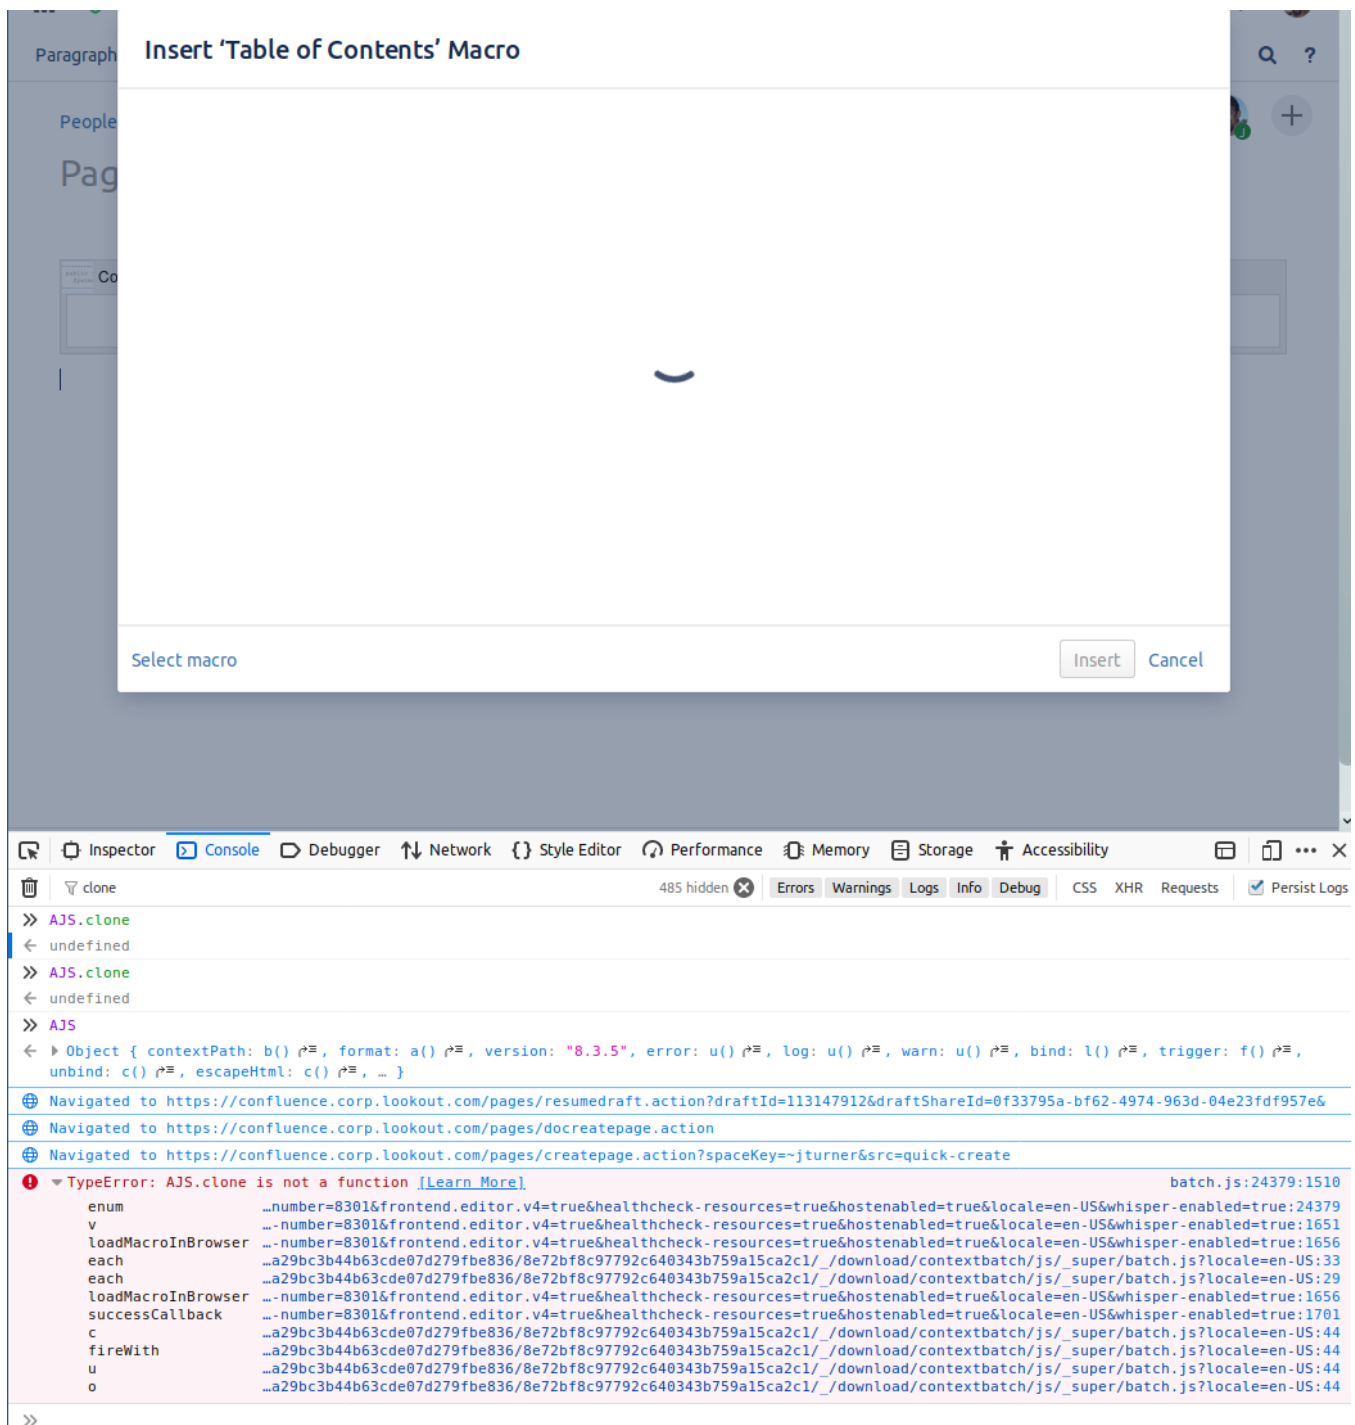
Paragraph

Insert 'Table of Contents' Macro

People

Pag

Co

Select macro

Insert Cancel

Inspector Console Debugger Network Style Editor Performance Memory Storage Accessibility

clone

485 hidden Errors Warnings Logs Info Debug CSS XHR Requests Persist Logs

» AJS.clone
← undefined
» AJS.clone
← undefined
» AJS
← ▸ Object { contextPath: b() ↱≡, format: a() ↱≡, version: "8.3.5", error: u() ↱≡, log: u() ↱≡, warn: u() ↱≡, bind: l() ↱≡, trigger: f() ↱≡, unbind: c() ↱≡, escapeHtml: c() ↱≡, … }
Navigated to https://confluence.corp.lookout.com/pages/resumedraft.action?draftId=113147912&draftShareId=0f33795a-bf62-4974-963d-04e23fdf957e&
Navigated to https://confluence.corp.lookout.com/pages/docreatepage.action
Navigated to https://confluence.corp.lookout.com/pages/createpage.action?spaceKey=~jturner&src=quick-create
TypeError: AJS.clone is not a function [Learn More] batch.js:24379:1510
enum …number=8301&frontend.editor.v4=true&healthcheck-resources=true&hostenabled=true&locale=en-US&whisper-enabled=true:24379
v …-number=8301&frontend.editor.v4=true&healthcheck-resources=true&hostenabled=true&locale=en-US&whisper-enabled=true:1651
loadMacroInBrowser …-number=8301&frontend.editor.v4=true&healthcheck-resources=true&hostenabled=true&locale=en-US&whisper-enabled=true:1656
each …a29bc3b44b63cde07d279fbe836/8e72bf8c97792c640343b759a15ca2c1/_/download/contextbatch/js/_super/batch.js?locale=en-US:33
each …a29bc3b44b63cde07d279fbe836/8e72bf8c97792c640343b759a15ca2c1/_/download/contextbatch/js/_super/batch.js?locale=en-US:29
loadMacroInBrowser …-number=8301&frontend.editor.v4=true&healthcheck-resources=true&hostenabled=true&locale=en-US&whisper-enabled=true:1656
successCallback …-number=8301&frontend.editor.v4=true&healthcheck-resources=true&hostenabled=true&locale=en-US&whisper-enabled=true:1701
c …a29bc3b44b63cde07d279fbe836/8e72bf8c97792c640343b759a15ca2c1/_/download/contextbatch/js/_super/batch.js?locale=en-US:44
fireWith …a29bc3b44b63cde07d279fbe836/8e72bf8c97792c640343b759a15ca2c1/_/download/contextbatch/js/_super/batch.js?locale=en-US:44
u …a29bc3b44b63cde07d279fbe836/8e72bf8c97792c640343b759a15ca2c1/_/download/contextbatch/js/_super/batch.js?locale=en-US:44
o …a29bc3b44b63cde07d279fbe836/8e72bf8c97792c640343b759a15ca2c1/_/download/contextbatch/js/_super/batch.js?locale=en-US:44
»